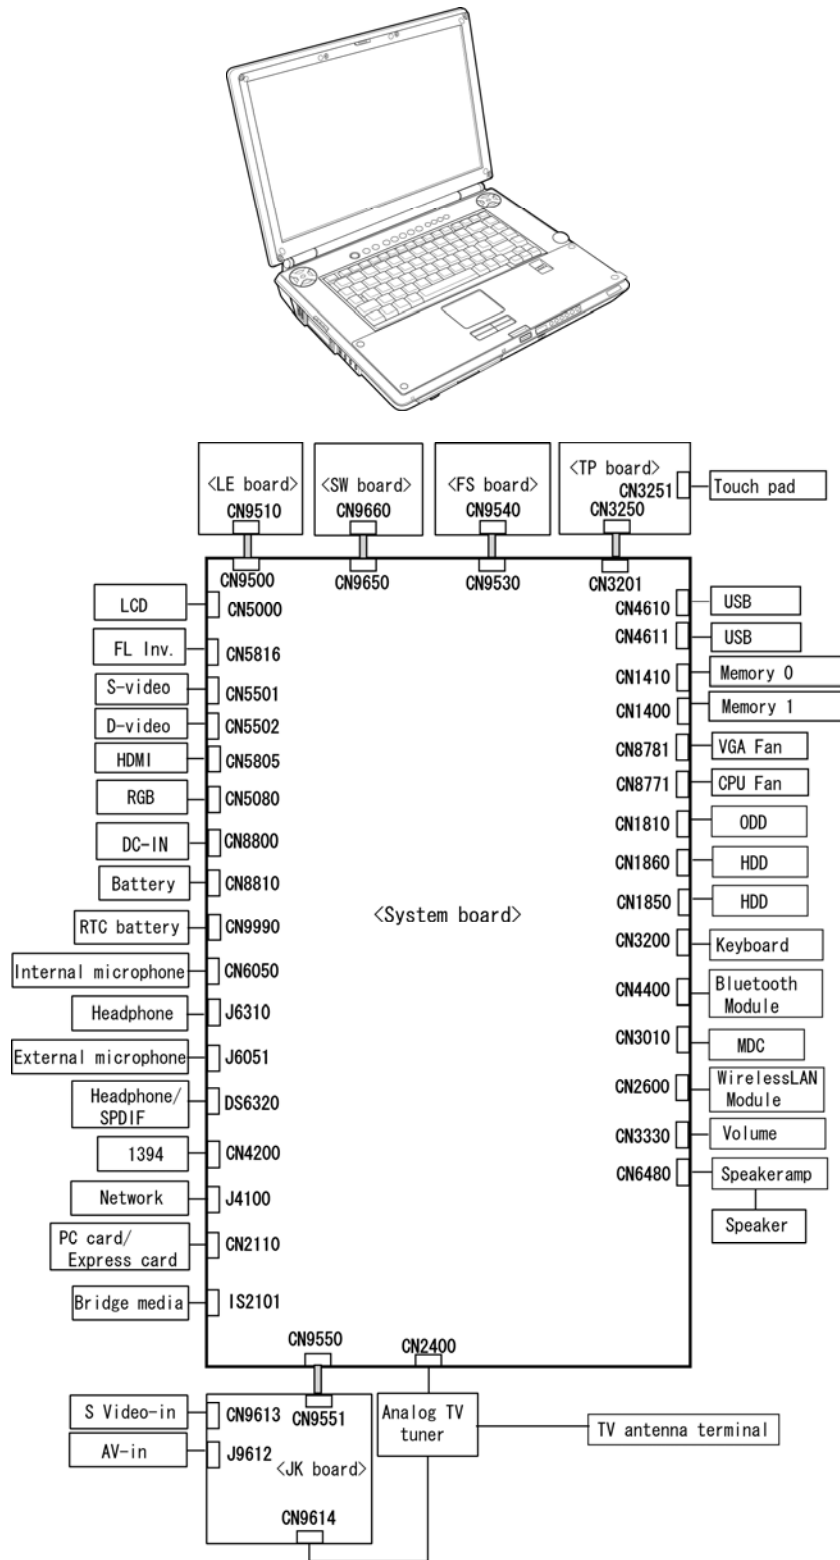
<LE board>
CN9510

<SW board>
CN9660

<FS board>
CN9540

<TP board>
CN3251
CN3250

Touch pad

CN9500
CN9650
CN9530
CN3201

LCD
CN5000
FL Inv.
CN5816
S-video
CN5501
D-video
CN5502
HDMI
CN5805
RGB
CN5080
DC-IN
CN8800
Battery
CN8810
RTC battery
CN9990
Internal microphone
CN6050
Headphone
J6310
External microphone
J6051
Headphone/ SPDIF
DS6320
1394
CN4200
Network
J4100
PC card/ Express card
CN2110
Bridge media
IS2101

<System board>

CN4610
USB
CN4611
USB
CN1410
Memory 0
CN1400
Memory 1
CN8781
VGA Fan
CN8771
CPU Fan
CN1810
ODD
CN1860
HDD
CN1850
HDD
CN3200
Keyboard
CN4400
Bluetooth Module
CN3010
MDC
CN2600
WirelessLAN Module
CN3330
Volume
CN6480
Speakeramp
Speaker

CN9550
CN2400

S Video-in
CN9613
CN9551
AV-in
J9612
<JK board>
CN9614

Analog TV tuner
TV antenna terminal